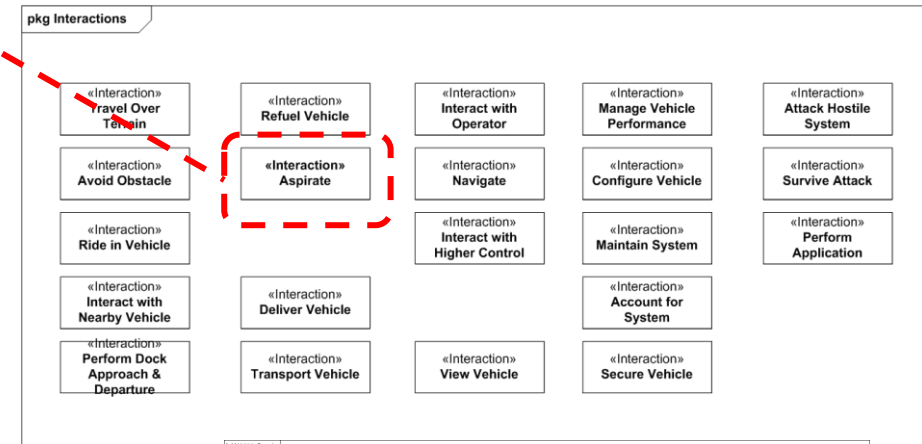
pkg Interactions

«Interaction»
Travel Over Terrain

«Interaction»
Refuel Vehicle

«Interaction»
Interact with Operator

«Interaction»
Manage Vehicle Performance

«Interaction»
Attack Hostile System

«Interaction»
Avoid Obstacle

«Interaction»
Aspirate

«Interaction»
Navigate

«Interaction»
Configure Vehicle

«Interaction»
Survive Attack

«Interaction»
Ride in Vehicle

«Interaction»
Interact with Higher Control

«Interaction»
Maintain System

«Interaction»
Perform Application

«Interaction»
Interact with Nearby Vehicle

«Interaction»
Deliver Vehicle

«Interaction»
Account for System

«Interaction»
Perform Dock Approach & Departure

«Interaction»
Transport Vehicle

«Interaction»
View Vehicle

«Interaction»
Secure Vehicle